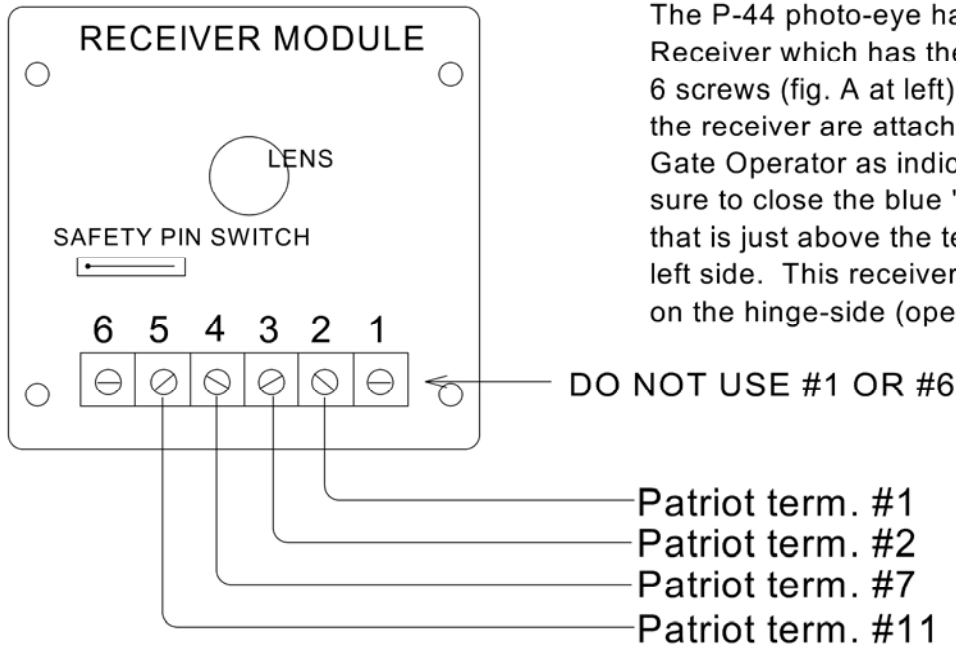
RECEIVER MODULE

LENS

SAFETY PIN SWITCH

6 5 4 3 2 1

The P-44 photo-eye ha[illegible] Receiver which has the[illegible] 6 screws (fig. A at left)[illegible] the receiver are attach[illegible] Gate Operator as indic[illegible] sure to close the blue '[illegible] that is just above the te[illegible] left side. This receiver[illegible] on the hinge-side (ope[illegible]

DO NOT USE #1 OR #6

Patriot term. #1
Patriot term. #2
Patriot term. #7
Patriot term. #11